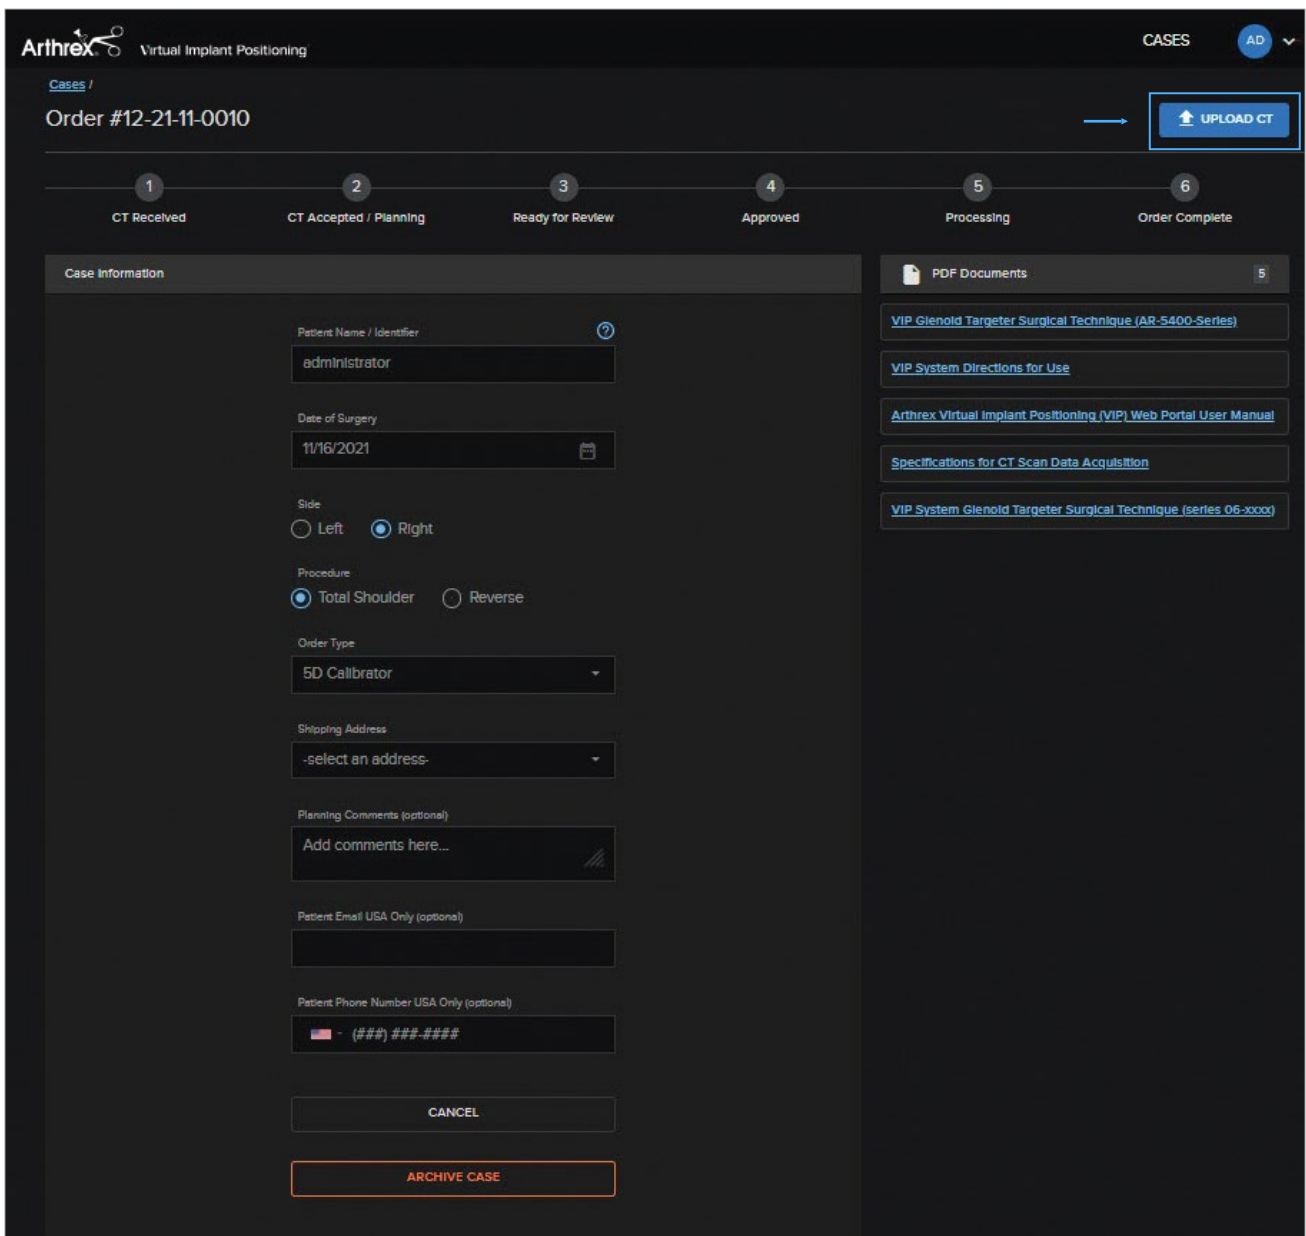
Arthrex Virtual Implant Positioning

CASES AD

Cases /

Order #12-21-11-0010

UPLOAD CT

1 CT Received
2 CT Accepted / Planning
3 Ready for Review
4 Approved
5 Processing
6 Order Complete

Case Information

Patient Name / Identifier
administrator

Date of Surgery
11/16/2021

Side
Left Right

Procedure
Total Shoulder Reverse

Order Type
5D Calibrator

Shipping Address
-select an address-

Planning Comments (optional)
Add comments here...

Patient Email USA Only (optional)

Patient Phone Number USA Only (optional)
(###) ###-####

CANCEL

ARCHIVE CASE

PDF Documents 5

VIP Glenoid Targeter Surgical Technique (AR-5400-Series)

VIP System Directions for Use

Arthrex Virtual Implant Positioning (VIP) Web Portal User Manual

Specifications for CT Scan Data Acquisition

VIP System Glenoid Targeter Surgical Technique (series 06-xxxx)